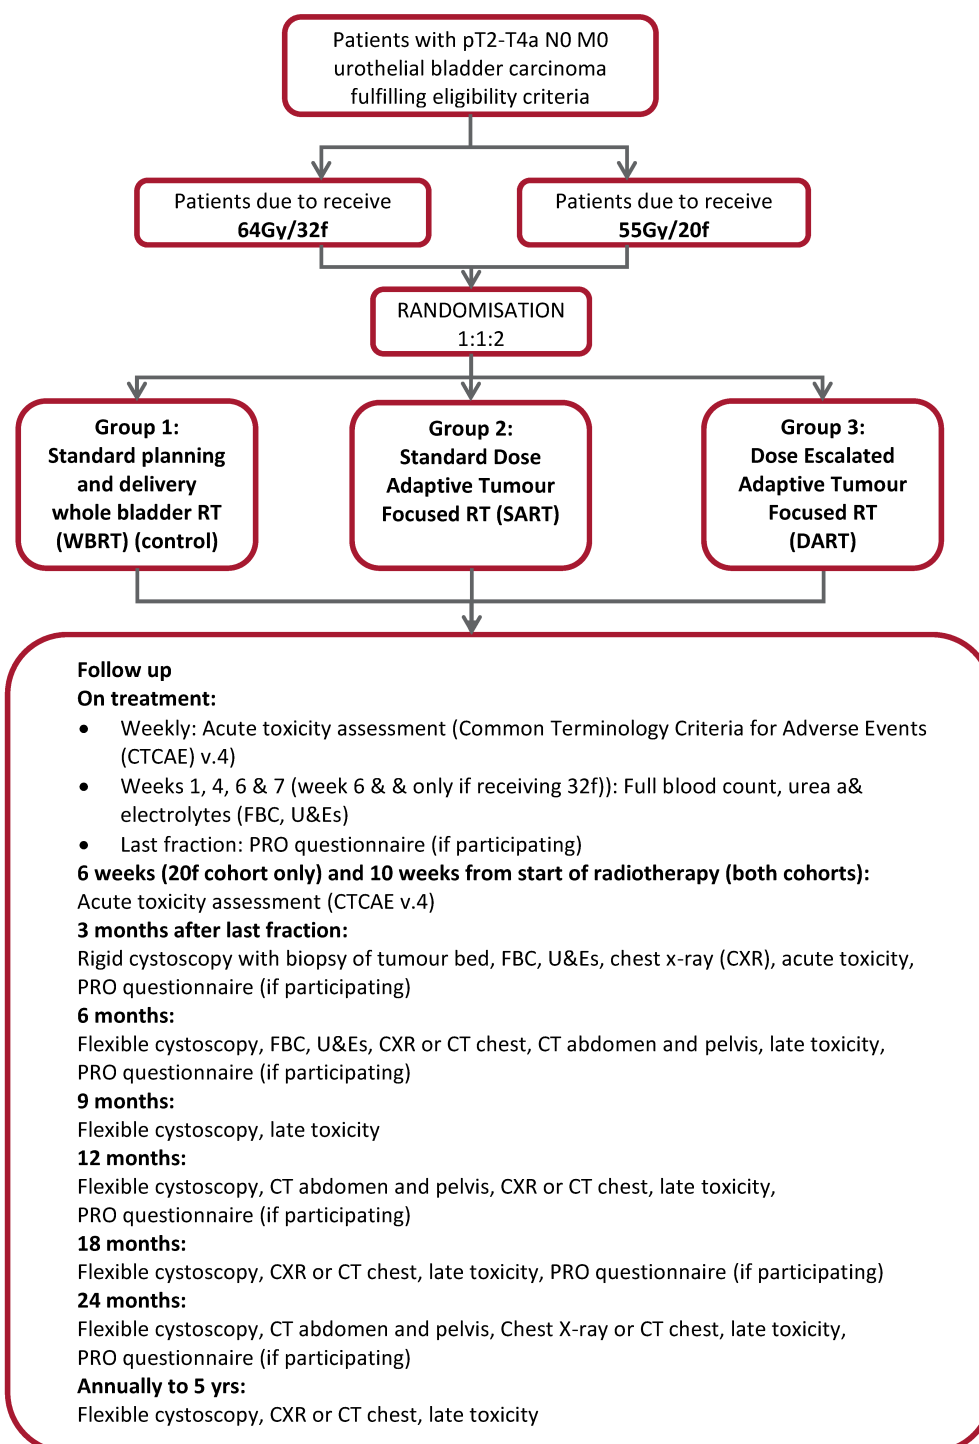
Patients with pT2-T4a N0 M0 urothelial bladder carcinoma fulfilling eligibility criteria

Patients due to receive **64Gy/32f**

Patients due to receive **55Gy/20f**

RANDOMISATION 1:1:2

**Group 1: Standard planning and delivery whole bladder RT (WBRT) (control)**

**Group 2: Standard Dose Adaptive Tumour Focused RT (SART)**

**Group 3: Dose Escalated Adaptive Tumour Focused RT (DART)**

**Follow up**
**On treatment:**
- Weekly: Acute toxicity assessment (Common Terminology Criteria for Adverse Events (CTCAE) v.4)
- Weeks 1, 4, 6 & 7 (week 6 & & only if receiving 32f)): Full blood count, urea a& electrolytes (FBC, U&Es)
- Last fraction: PRO questionnaire (if participating)

**6 weeks (20f cohort only) and 10 weeks from start of radiotherapy (both cohorts):**
Acute toxicity assessment (CTCAE v.4)
**3 months after last fraction:**
Rigid cystoscopy with biopsy of tumour bed, FBC, U&Es, chest x-ray (CXR), acute toxicity, PRO questionnaire (if participating)
**6 months:**
Flexible cystoscopy, FBC, U&Es, CXR or CT chest, CT abdomen and pelvis, late toxicity, PRO questionnaire (if participating)
**9 months:**
Flexible cystoscopy, late toxicity
**12 months:**
Flexible cystoscopy, CT abdomen and pelvis, CXR or CT chest, late toxicity, PRO questionnaire (if participating)
**18 months:**
Flexible cystoscopy, CXR or CT chest, late toxicity, PRO questionnaire (if participating)
**24 months:**
Flexible cystoscopy, CT abdomen and pelvis, Chest X-ray or CT chest, late toxicity, PRO questionnaire (if participating)
**Annually to 5 yrs:**
Flexible cystoscopy, CXR or CT chest, late toxicity